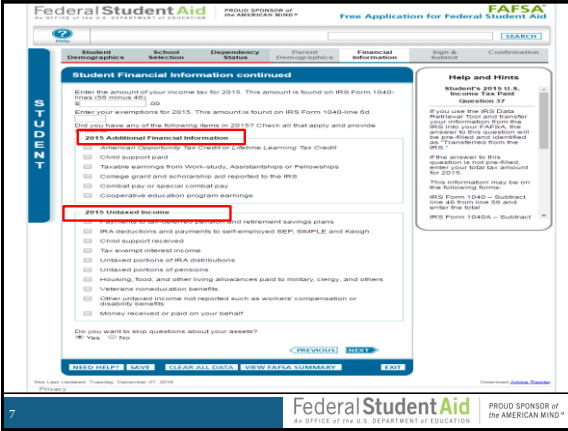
Federal Student Aid
An OFFICE of the U.S. DEPARTMENT of EDUCATION
PROUD SPONSOR of the AMERICAN MIND™
FAFSA
Free Application for Federal Student Aid

Help
SEARCH

Student Demographics | School Selection | Dependency Status | Parent Demographics | Financial Information | Sign & Submit | Confirmation

STUDENT

Student Financial Information continued

Enter the amount of your income tax for 2015. This amount is found on IRS Form 1040-lines (56 minus 46).
$ .00

Enter your exemptions for 2015. This amount is found on IRS Form 1040-line 6d.

Did you have any of the following items in 2015? Check all that apply and provide

2015 Additional Financial Information
American Opportunity Tax Credit or Lifetime Learning Tax Credit
Child support paid
Taxable earnings from Work-study, Assistantships or Fellowships
College grant and scholarship aid reported to the IRS
Combat pay or special combat pay
Cooperative education program earnings

2015 Untaxed Income
Payments to tax-deferred pension and retirement savings plans
IRA deductions and payments to self-employed SEP, SIMPLE and Keogh
Child support received
Tax exempt interest income
Untaxed portions of IRA distributions
Untaxed portions of pensions
Housing, food, and other living allowances paid to military, clergy, and others
Veterans noneducation benefits
Other untaxed income not reported such as workers' compensation or disability benefits
Money received or paid on your behalf

Do you want to skip questions about your assets?
Yes No

PREVIOUS NEXT

NEED HELP? SAVE CLEAR ALL DATA VIEW FAFSA SUMMARY EXIT

Help and Hints

Student's 2015 U.S. Income Tax Paid
Question 37

If you use the IRS Data Retrieval Tool and transfer your information from the IRS into your FAFSA, the answer to this question will be pre-filled and identified as "Transferred from the IRS."

If the answer to this question is not pre-filled, enter your total tax amount for 2015.

This information may be on the following forms:

IRS Form 1040 – Subtract line 46 from line 56 and enter the total.

IRS Form 1040A – Subtract

Site Last Updated: Tuesday, December 27, 2016
Privacy
Download Adobe Reader

7
Federal Student Aid
An OFFICE of the U.S. DEPARTMENT of EDUCATION
PROUD SPONSOR of the AMERICAN MIND™